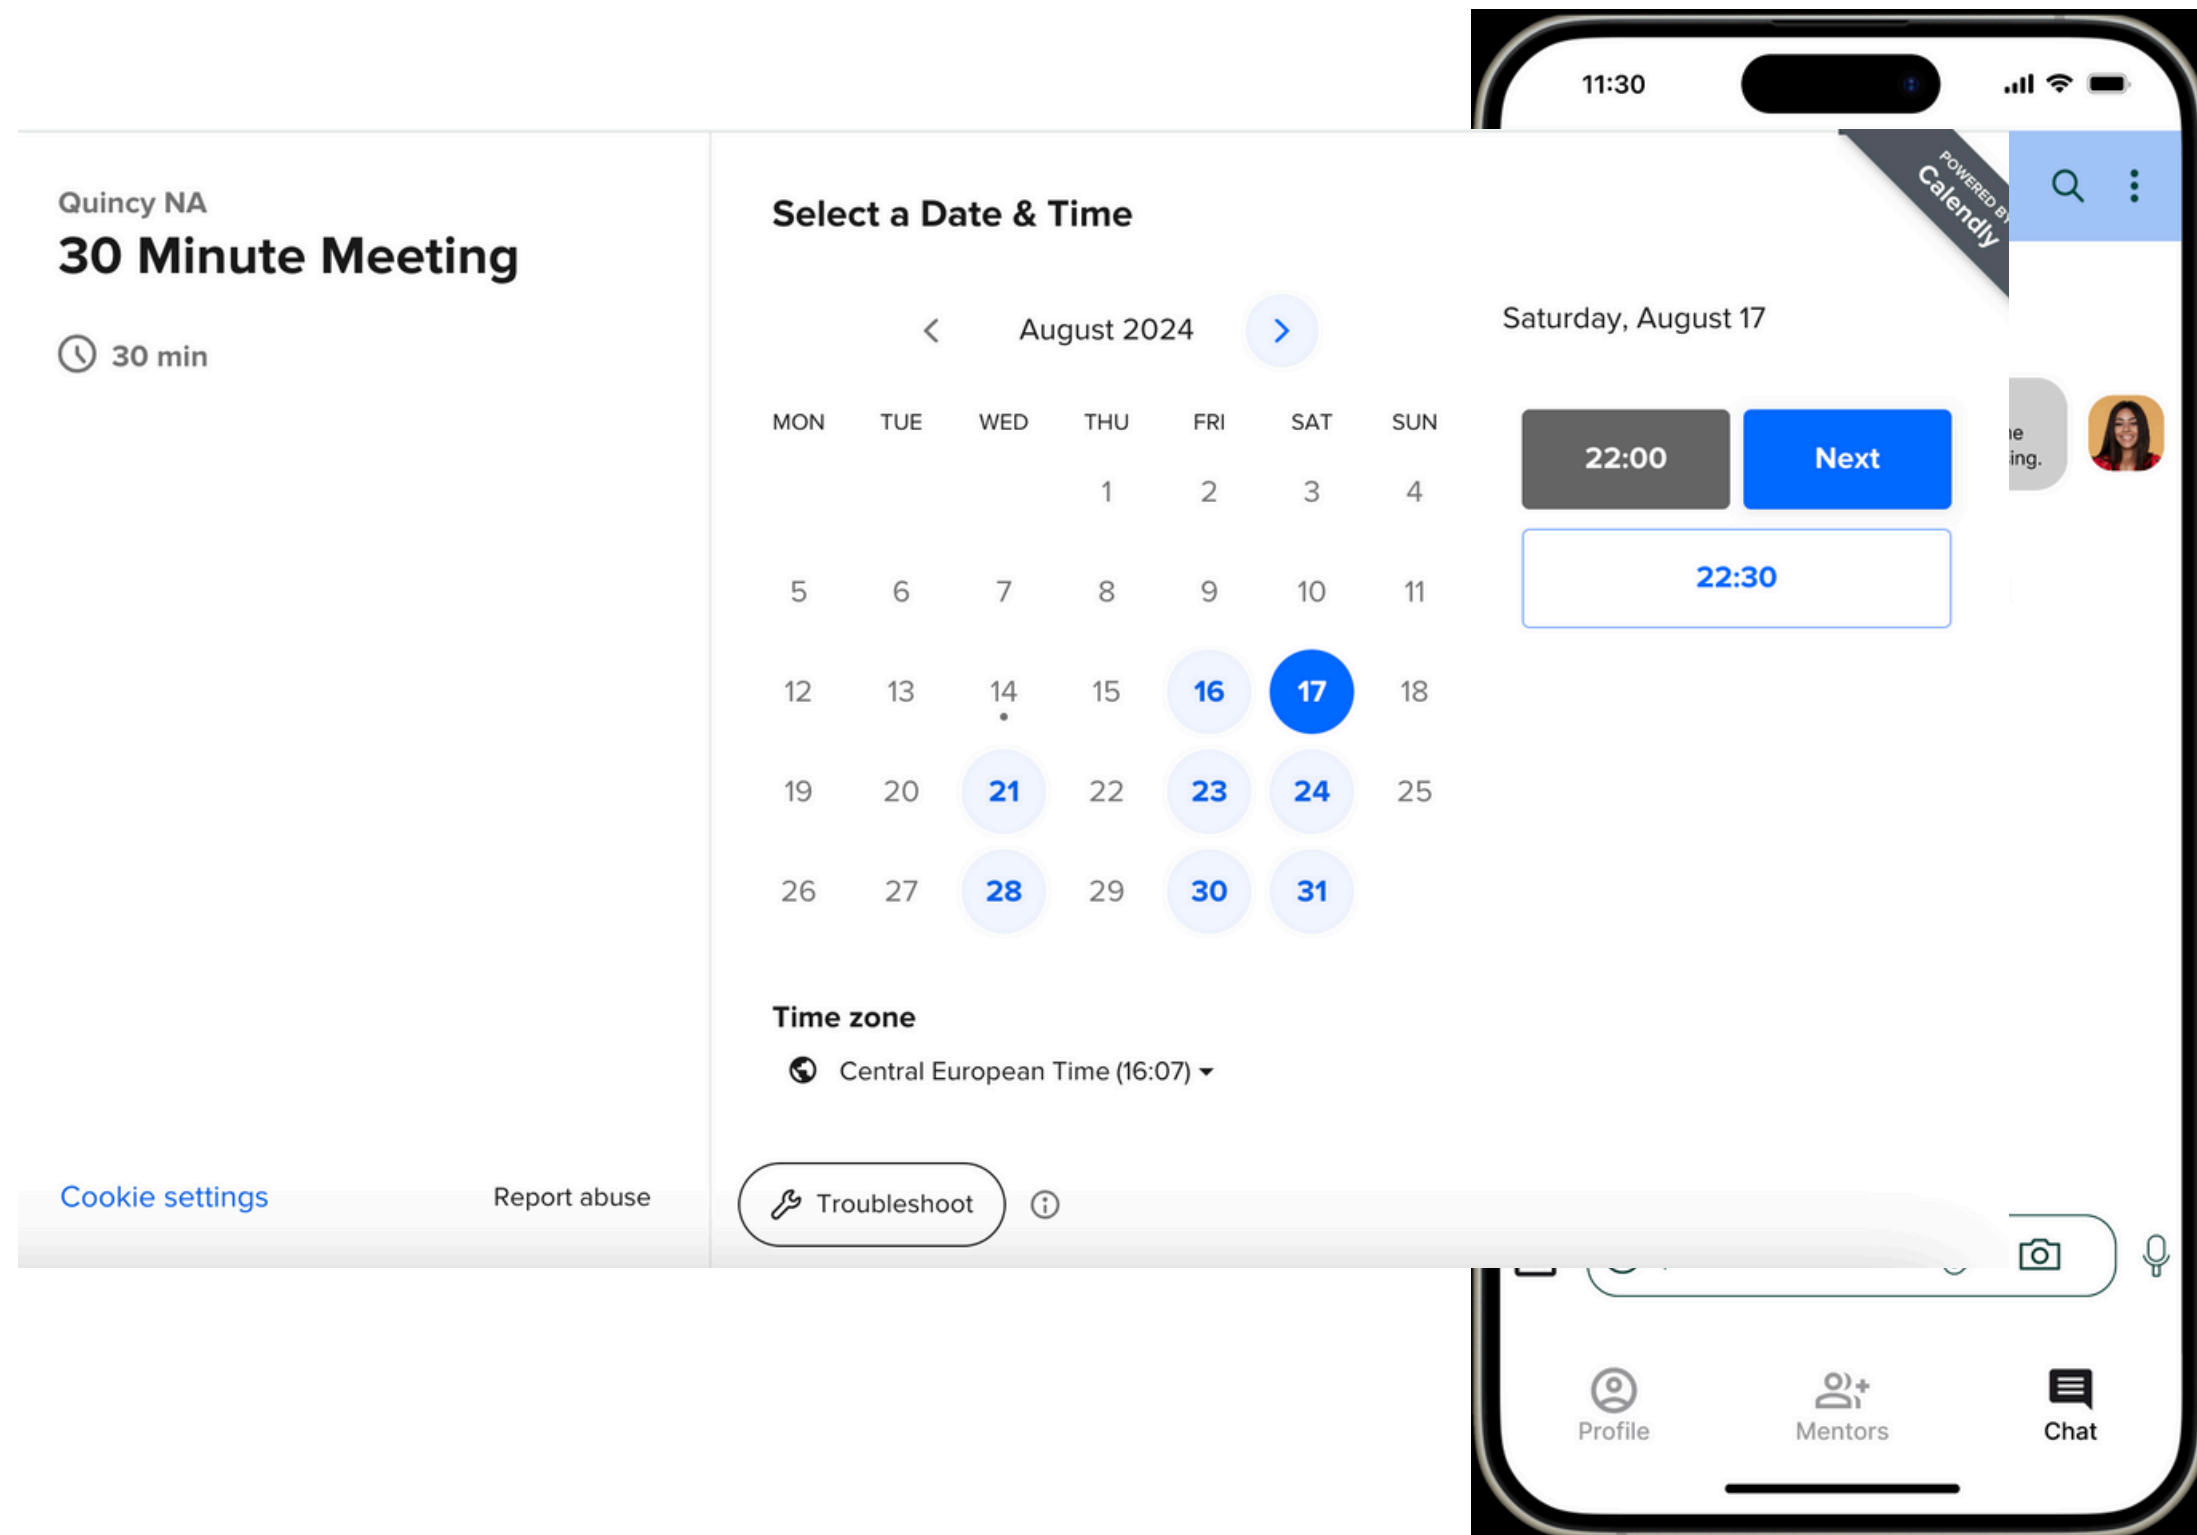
11:30

Quincy NA
30 Minute Meeting

30 min

Select a Date & Time

POWERED BY Calendly

August 2024

| MON | TUE | WED | THU | FRI | SAT | SUN |
|---|---|---|---|---|---|---|
| | | | 1 | 2 | 3 | 4 |
| 5 | 6 | 7 | 8 | 9 | 10 | 11 |
| 12 | 13 | 14 | 15 | 16 | 17 | 18 |
| 19 | 20 | 21 | 22 | 23 | 24 | 25 |
| 26 | 27 | 28 | 29 | 30 | 31 | |

Saturday, August 17

22:00
Next
22:30

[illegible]e
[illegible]ing.

Time zone
Central European Time (16:07)

Cookie settings
Report abuse
Troubleshoot

Profile
Mentors
Chat